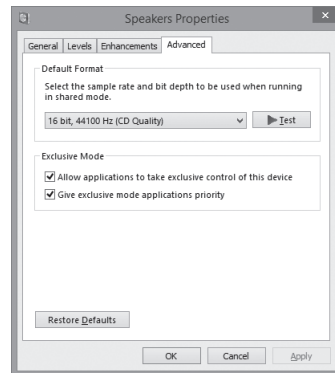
Speakers Properties

General | Levels | Enhancements | Advanced

Default Format

Select the sample rate and bit depth to be used when running in shared mode.

16 bit, 44100 Hz (CD Quality)

Test

Exclusive Mode

Allow applications to take exclusive control of this device

Give exclusive mode applications priority

Restore Defaults

OK | Cancel | Apply